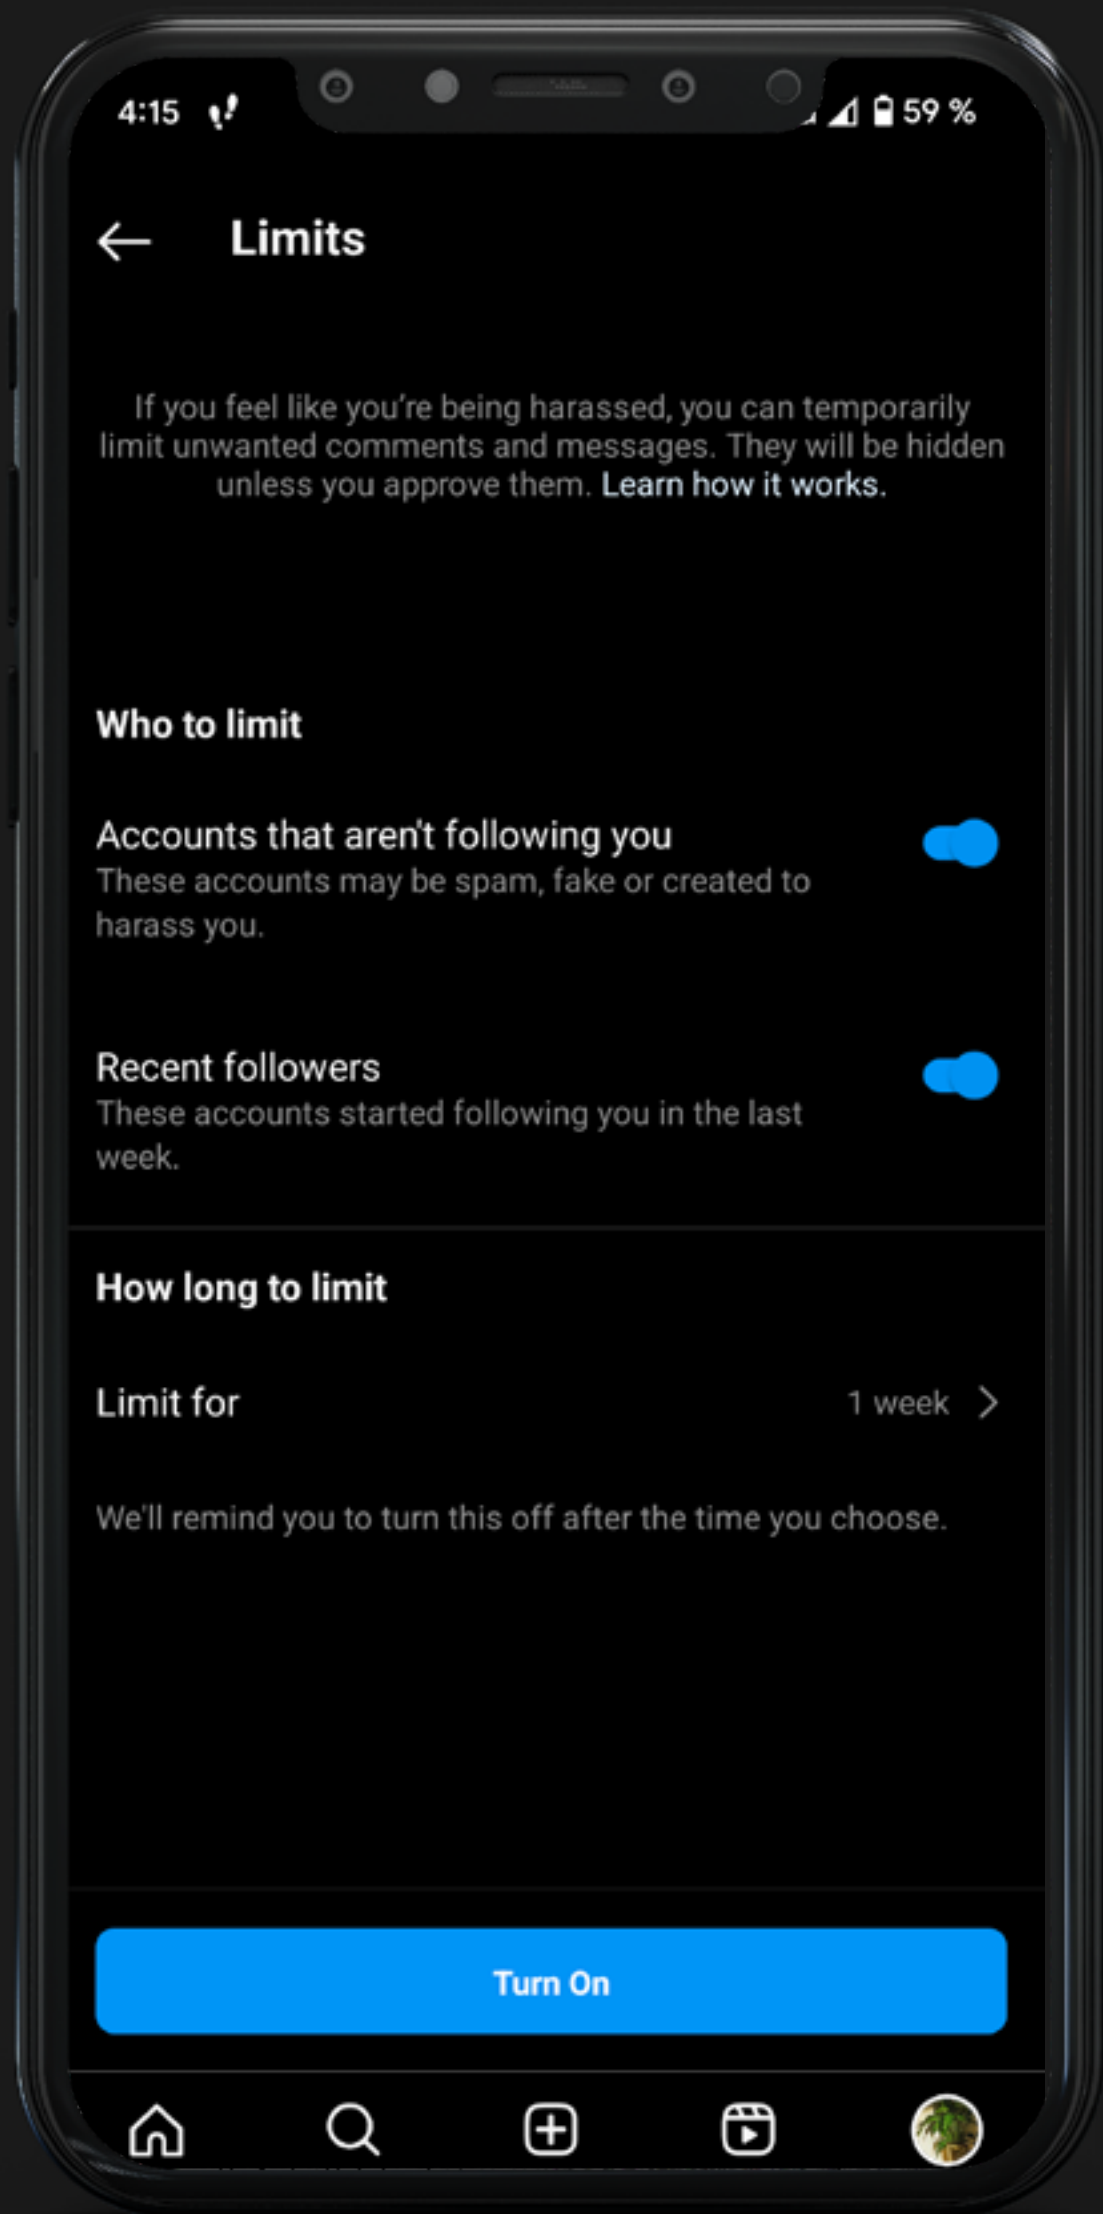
4:15

59 %

Limits

If you feel like you're being harassed, you can temporarily limit unwanted comments and messages. They will be hidden unless you approve them. Learn how it works.

Who to limit

Accounts that aren't following you
These accounts may be spam, fake or created to harass you.

Recent followers
These accounts started following you in the last week.

How long to limit

Limit for
1 week

We'll remind you to turn this off after the time you choose.

Turn On